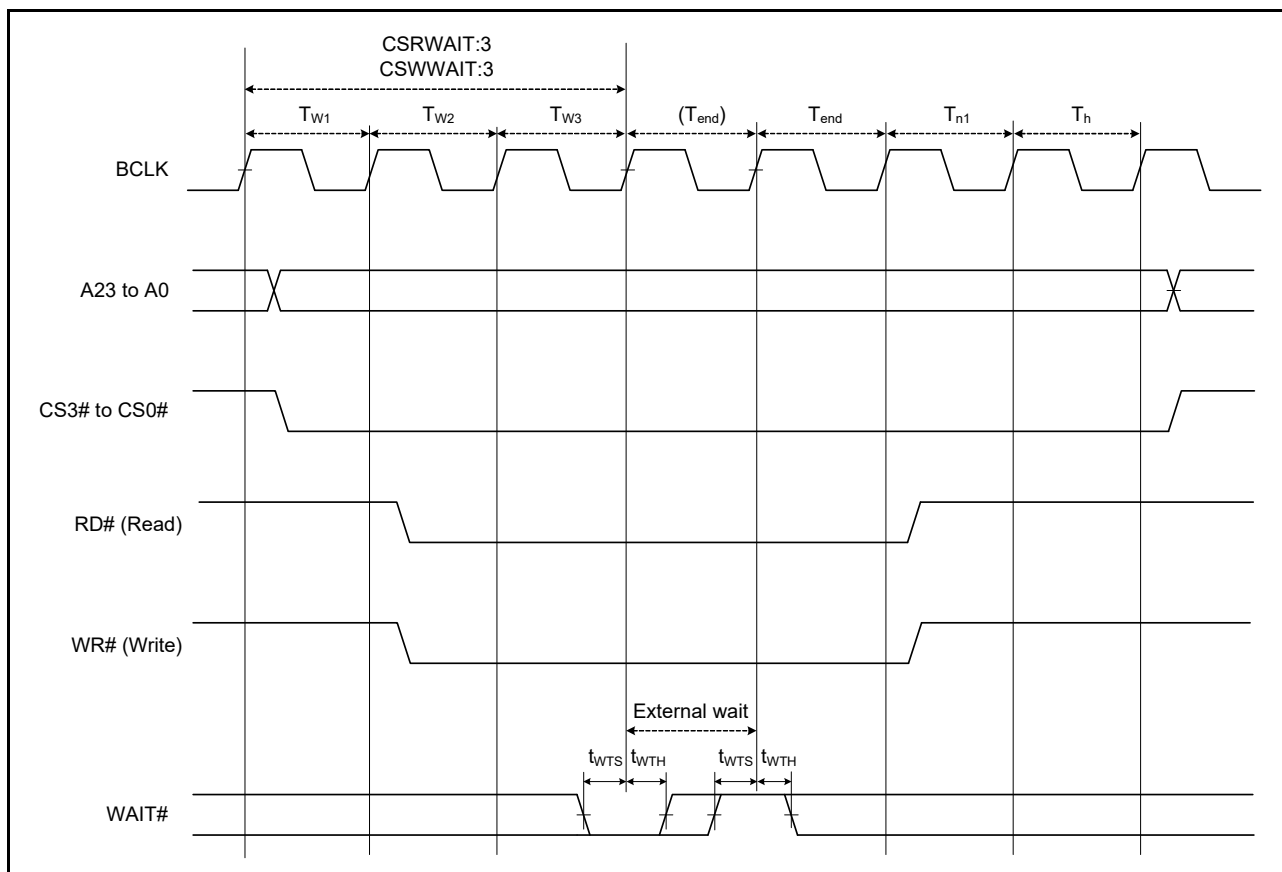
CSRWAIT:3
CSWWAIT:3

$T_{W1}$ $T_{W2}$ $T_{W3}$ $(T_{end})$ $T_{end}$ $T_{n1}$ $T_{h}$

BCLK

A23 to A0

CS3# to CS0#

RD# (Read)

WR# (Write)

External wait

$t_{WTS}$ $t_{WTH}$ $t_{WTS}$ $t_{WTH}$

WAIT#